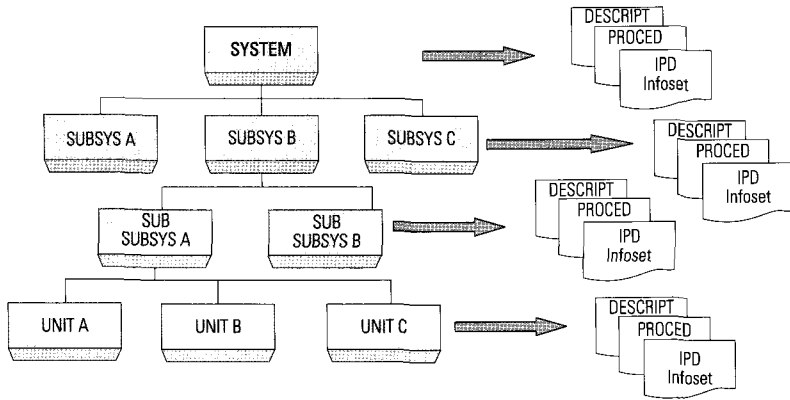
SYSTEM

DESCRIPT
PROCED
IPD
Infoset

SUBSYS A

SUBSYS B

SUBSYS C

DESCRIPT
PROCED
IPD
Infoset

SUB
SUBSYS A

SUB
SUBSYS B

DESCRIPT
PROCED
IPD
Infoset

UNIT A

UNIT B

UNIT C

DESCRIPT
PROCED
IPD
Infoset